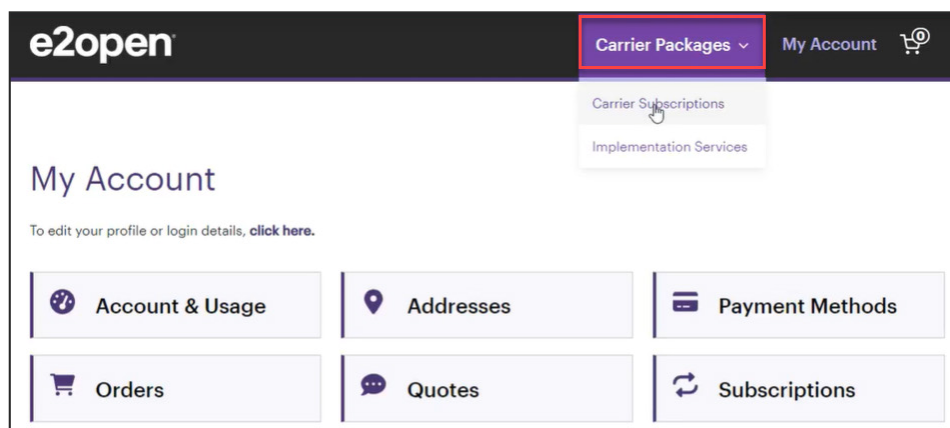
e2open

Carrier Packages ⌄

My Account

0

Carrier Subscriptions

Implementation Services

My Account

To edit your profile or login details, **click here.**

Account & Usage

Addresses

Payment Methods

Orders

Quotes

Subscriptions